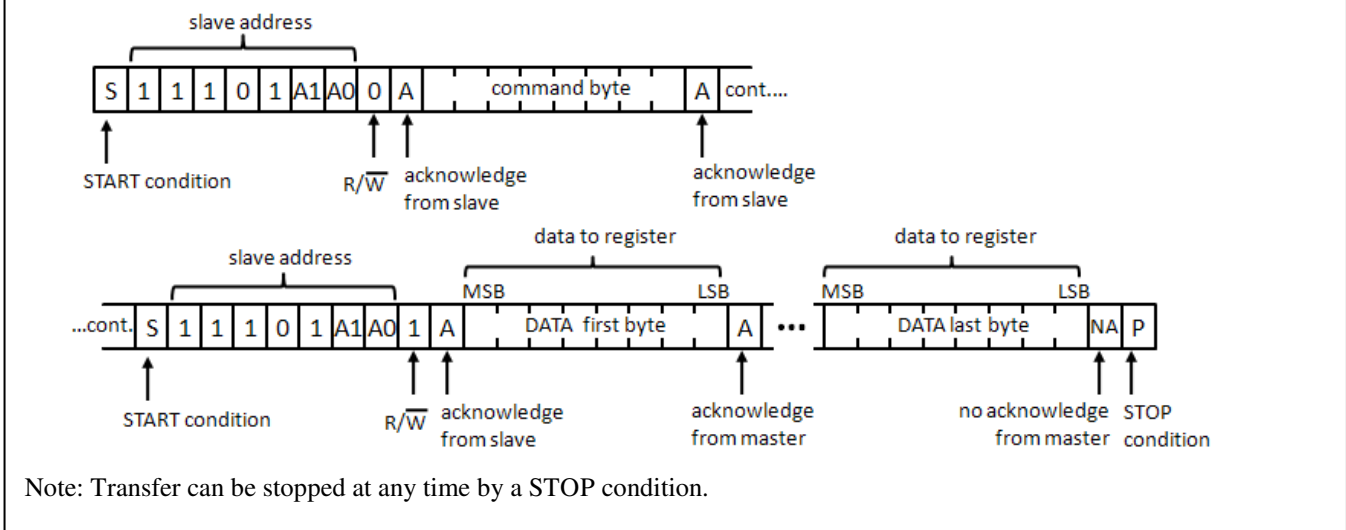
slave address

S 1 1 1 0 1 A1 A0 0 A command byte A cont....

START condition

R/$\overline{W}$

acknowledge from slave

acknowledge from slave

slave address

data to register

MSB LSB

data to register

MSB LSB

...cont. S 1 1 1 0 1 A1 A0 1 A DATA first byte A ••• DATA last byte NA P

START condition

R/$\overline{W}$

acknowledge from slave

acknowledge from master

no acknowledge from master

STOP condition

Note: Transfer can be stopped at any time by a STOP condition.